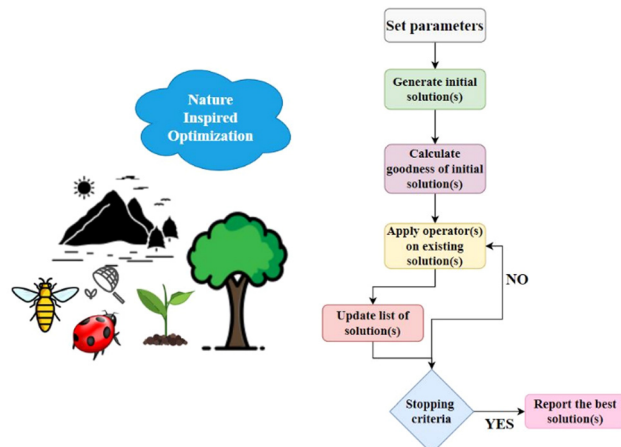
Nature Inspired Optimization

Set parameters

Generate initial solution(s)

Calculate goodness of initial solution(s)

Apply operator(s) on existing solution(s)

NO

Update list of solution(s)

Stopping criteria

YES

Report the best solution(s)